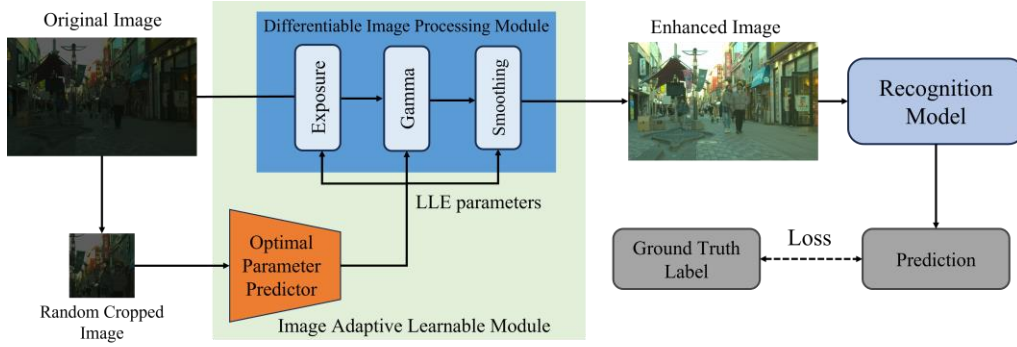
Original Image

Differentiable Image Processing Module

Exposure

Gamma

Smoothing

Enhanced Image

Recognition Model

LLE parameters

Random Cropped Image

Optimal Parameter Predictor

Image Adaptive Learnable Module

Ground Truth Label

Loss

Prediction